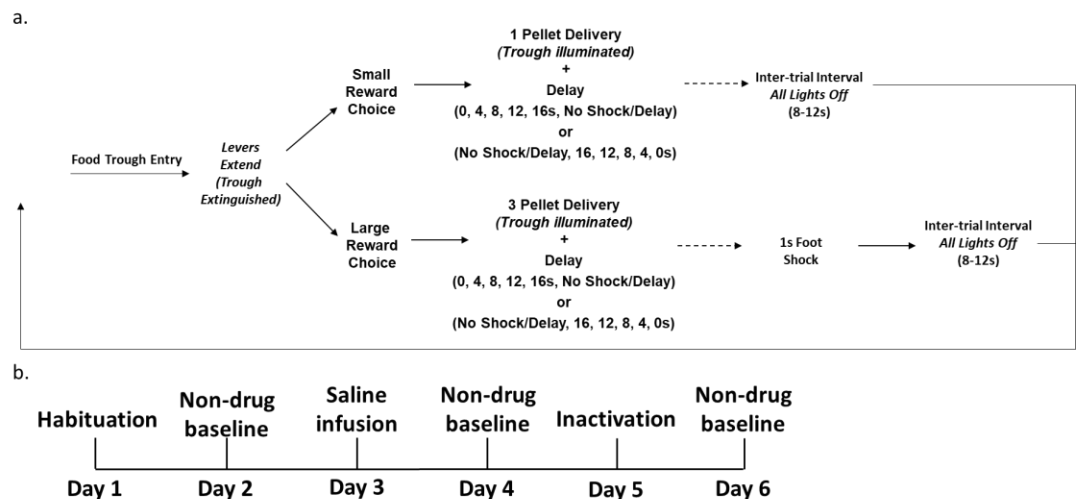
a.

Food Trough Entry

*Levers Extend (Trough Extinguished)*

Small Reward Choice

1 Pellet Delivery
*(Trough illuminated)*
+
Delay
(0, 4, 8, 12, 16s, No Shock/Delay)
or
(No Shock/Delay, 16, 12, 8, 4, 0s)

Inter-trial Interval
*All Lights Off*
(8-12s)

Large Reward Choice

3 Pellet Delivery
*(Trough illuminated)*
+
Delay
(0, 4, 8, 12, 16s, No Shock/Delay)
or
(No Shock/Delay, 16, 12, 8, 4, 0s)

1s Foot Shock

Inter-trial Interval
*All Lights Off*
(8-12s)

b.

Habituation

Non-drug baseline

Saline infusion

Non-drug baseline

Inactivation

Non-drug baseline

Day 1

Day 2

Day 3

Day 4

Day 5

Day 6